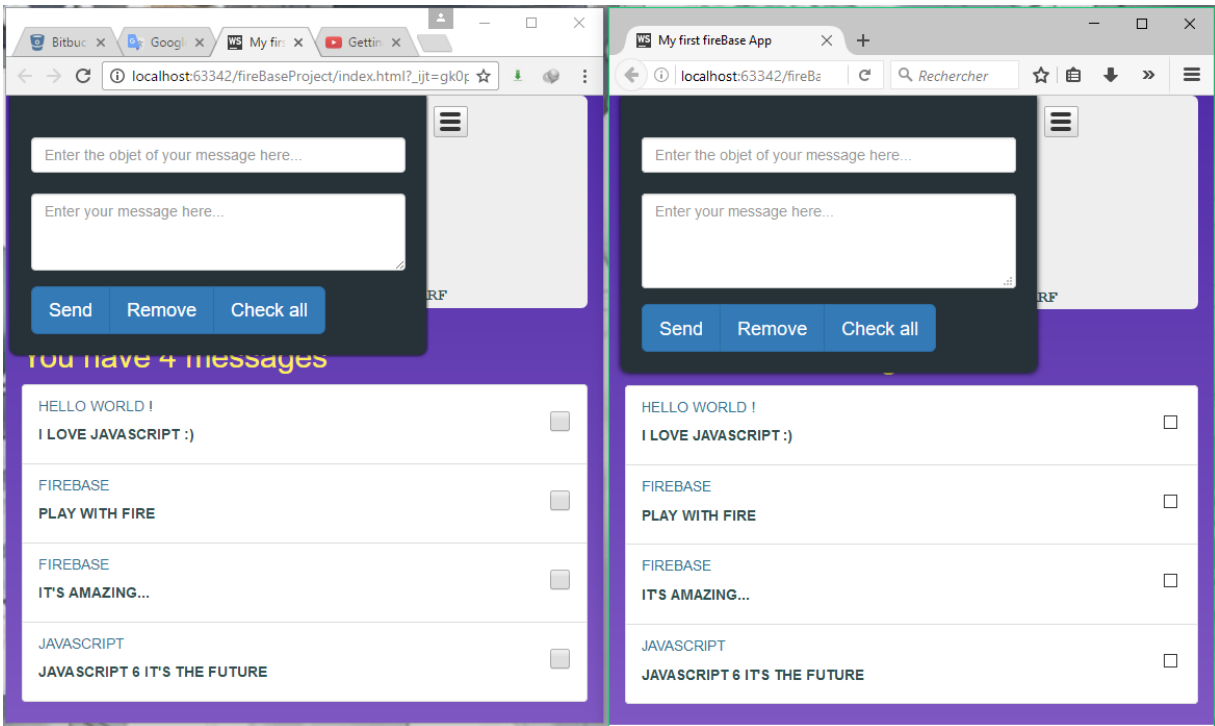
Bitbuc × Googl × WS My firs × Gettin ×

localhost:63342/fireBaseProject/index.html?_ijt=gk0p

Enter the objet of your message here...

Enter your message here...

Send Remove Check all

RF

You have 4 messages

HELLO WORLD !
I LOVE JAVASCRIPT :)

FIREBASE
PLAY WITH FIRE

FIREBASE
IT'S AMAZING...

JAVASCRIPT
JAVASCRIPT 6 IT'S THE FUTURE

WS My first fireBase App ×

localhost:63342/fireBa

Rechercher

Enter the objet of your message here...

Enter your message here...

Send Remove Check all

RF

HELLO WORLD !
I LOVE JAVASCRIPT :)

FIREBASE
PLAY WITH FIRE

FIREBASE
IT'S AMAZING...

JAVASCRIPT
JAVASCRIPT 6 IT'S THE FUTURE